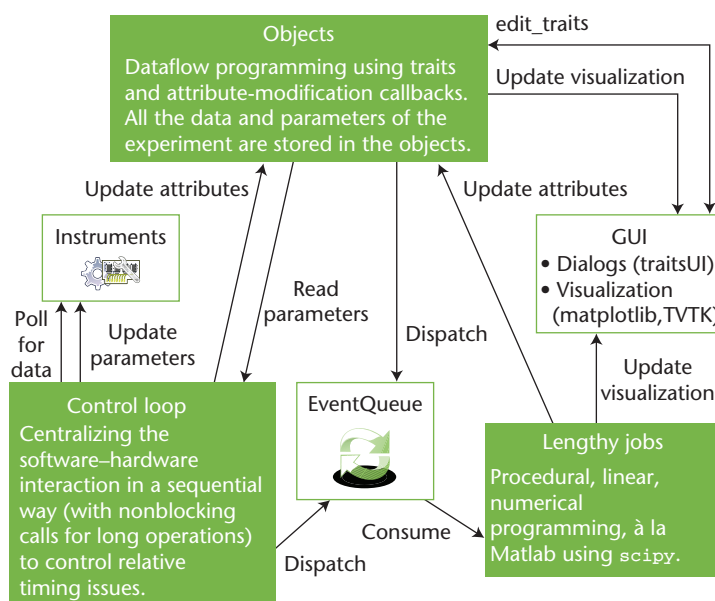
Objects
Dataflow programming using traits and attribute-modification callbacks. All the data and parameters of the experiment are stored in the objects.

edit_traits

Update visualization

Update attributes

Update attributes

Instruments

GUI
• Dialogs (traitsUI)
• Visualization (matplotlib,TVTK)

Read parameters

Dispatch

Poll for data

Update parameters

Update visualization

Control loop
Centralizing the software–hardware interaction in a sequential way (with nonblocking calls for long operations) to control relative timing issues.

EventQueue

Lengthy jobs
Procedural, linear, numerical programming, à la Matlab using scipy.

Consume

Dispatch